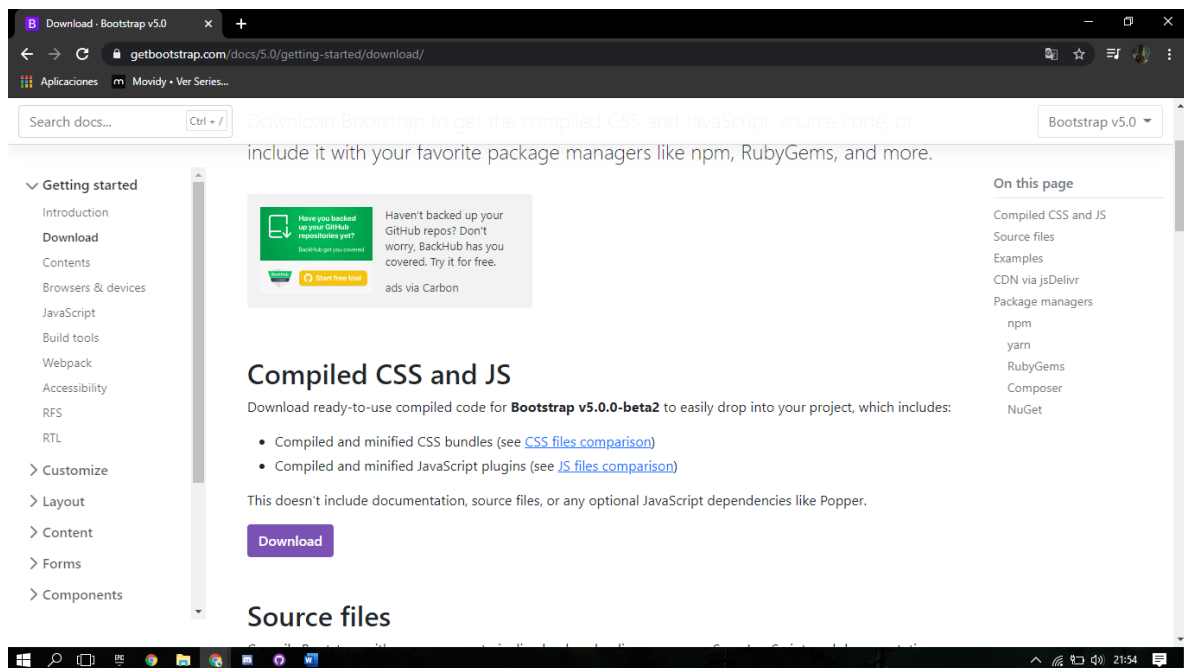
Download · Bootstrap v5.0

getbootstrap.com/docs/5.0/getting-started/download/

Aplicaciones Movidy • Ver Series...

Search docs... Ctrl + /

Download Bootstrap to get the compiled CSS and JavaScript, source code, or include it with your favorite package managers like npm, RubyGems, and more.

Bootstrap v5.0

Getting started
Introduction
Download
Contents
Browsers & devices
JavaScript
Build tools
Webpack
Accessibility
RFS
RTL
Customize
Layout
Content
Forms
Components

Have you backed up your GitHub repositories yet?
BackHub got you covered.
Start free trial

Haven't backed up your GitHub repos? Don't worry, BackHub has you covered. Try it for free.

ads via Carbon

Compiled CSS and JS

Download ready-to-use compiled code for **Bootstrap v5.0.0-beta2** to easily drop into your project, which includes:

- Compiled and minified CSS bundles (see CSS files comparison)
- Compiled and minified JavaScript plugins (see JS files comparison)

This doesn't include documentation, source files, or any optional JavaScript dependencies like Popper.

Download

Source files

On this page
Compiled CSS and JS
Source files
Examples
CDN via jsDelivr
Package managers
npm
yarn
RubyGems
Composer
NuGet

21:54